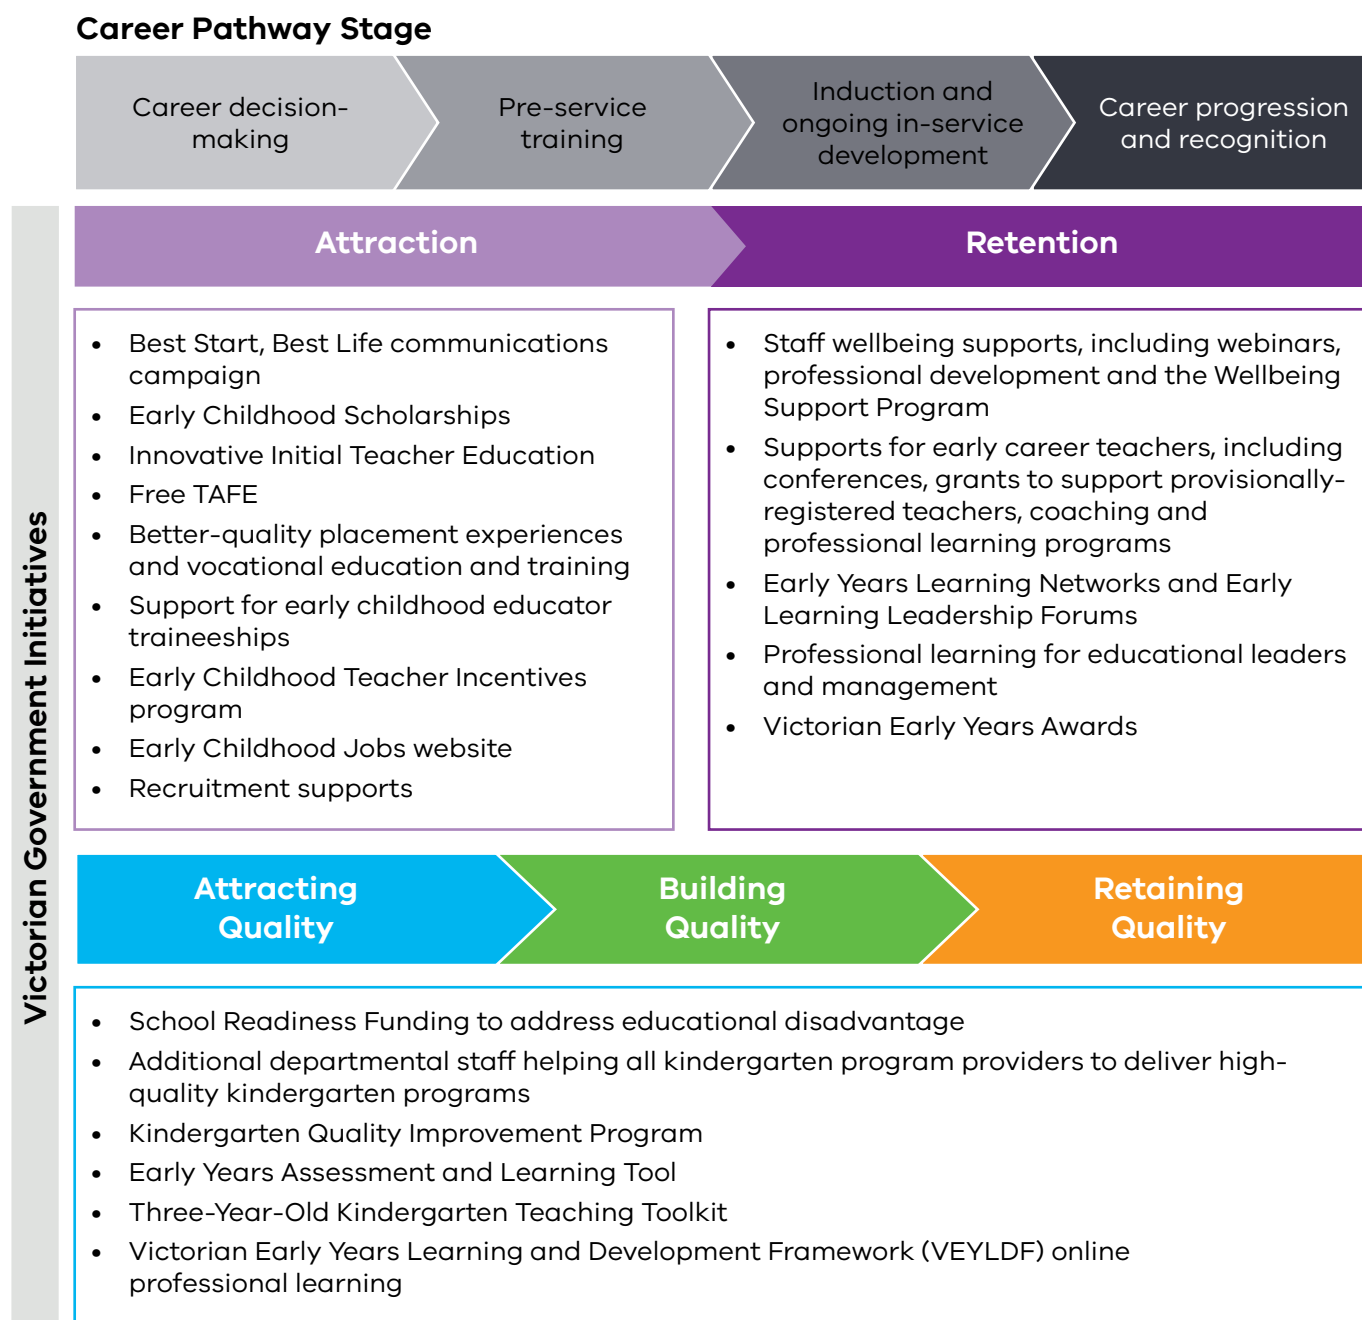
Career Pathway Stage

Career decision-making

Pre-service training

Induction and ongoing in-service development

Career progression and recognition

Victorian Government Initiatives

Attraction

Retention

- Best Start, Best Life communications campaign
- Early Childhood Scholarships
- Innovative Initial Teacher Education
- Free TAFE
- Better-quality placement experiences and vocational education and training
- Support for early childhood educator traineeships
- Early Childhood Teacher Incentives program
- Early Childhood Jobs website
- Recruitment supports

- Staff wellbeing supports, including webinars, professional development and the Wellbeing Support Program
- Supports for early career teachers, including conferences, grants to support provisionally-registered teachers, coaching and professional learning programs
- Early Years Learning Networks and Early Learning Leadership Forums
- Professional learning for educational leaders and management
- Victorian Early Years Awards

Attracting Quality

Building Quality

Retaining Quality

- School Readiness Funding to address educational disadvantage
- Additional departmental staff helping all kindergarten program providers to deliver high-quality kindergarten programs
- Kindergarten Quality Improvement Program
- Early Years Assessment and Learning Tool
- Three-Year-Old Kindergarten Teaching Toolkit
- Victorian Early Years Learning and Development Framework (VEYLDF) online professional learning